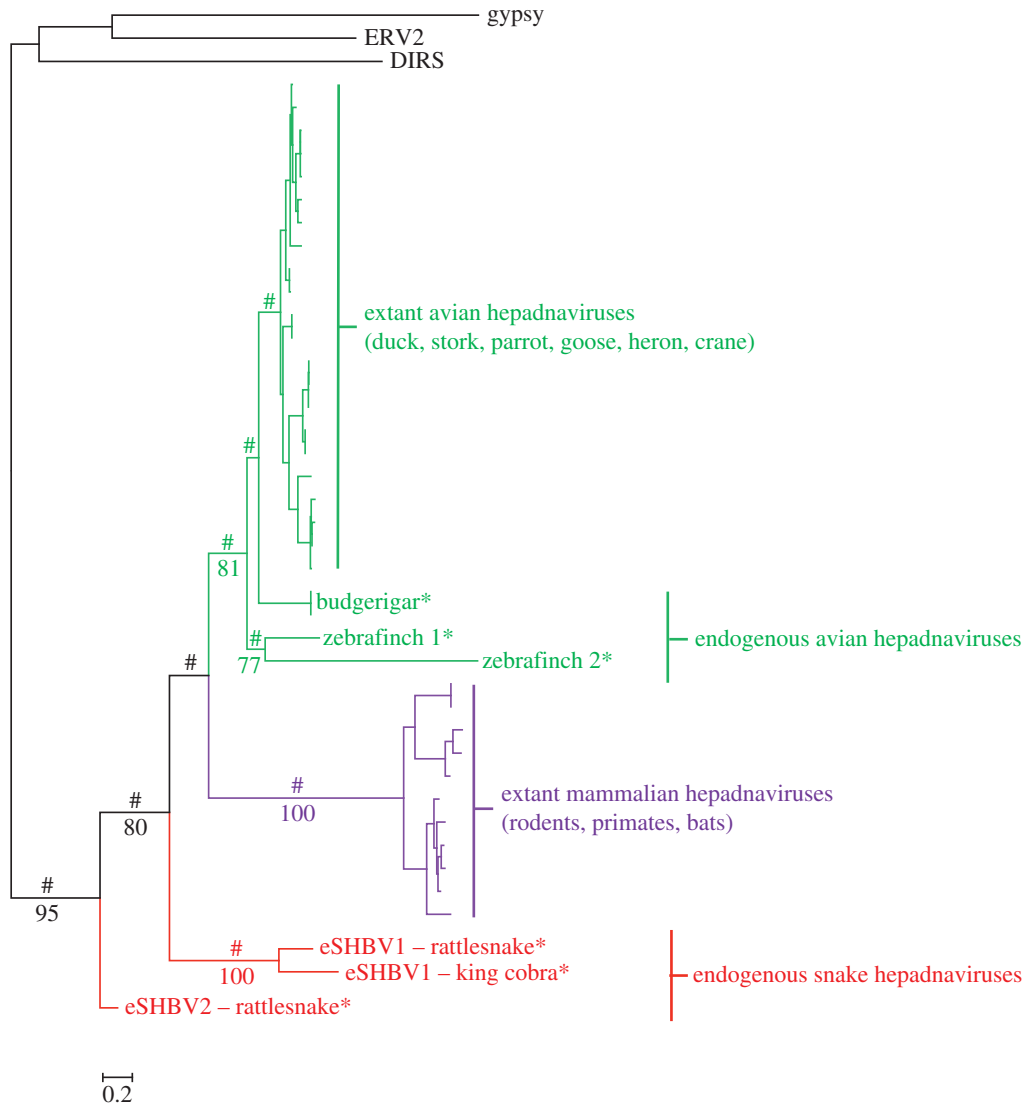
gypsy
ERV2
DIRS

#
extant avian hepadnaviruses
(duck, stork, parrot, goose, heron, crane)

#
#
81
budgerigar*
#
zebrafinch 1*
77
zebrafinch 2*
endogenous avian hepadnaviruses

#
#
100
extant mammalian hepadnaviruses
(rodents, primates, bats)

#
80

#
95

#
100
eSHBV1 – rattlesnake*
eSHBV1 – king cobra*
endogenous snake hepadnaviruses
eSHBV2 – rattlesnake*

0.2